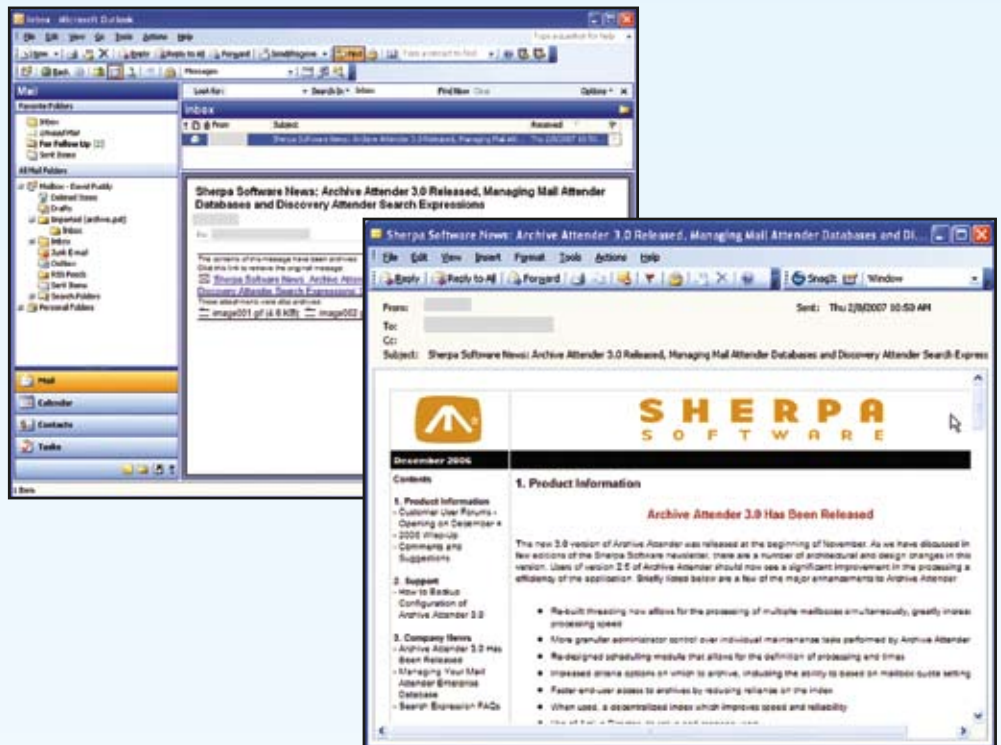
Inbox - Microsoft Outlook

File Edit View Go Tools Actions Help

Type a question for help

New Reply Reply to All Forward Send/Receive Find Type a contact to find

Back Messages

Mail

Favorite Folders

Inbox
Unread Mail
For Follow Up [2]
Sent Items

All Mail Folders

Mailbox - David Puddy
Deleted Items
Drafts
Imported (archive.pst)
Inbox
Inbox
Junk E-mail
Outbox
RSS Feeds
Sent Items
Search Folders
Personal Folders

Mail
Calendar
Contacts
Tasks

1 Item

Look for: Search In Inbox Find Now Clear Options

Inbox

From Subject Received

Sherpa Software News: Archive Attender 3.0 Released, Managing Mail Att... Thu 2/8/2007 10:5...

Sherpa Software News: Archive Attender 3.0 Released, Managing Mail Attender Databases and Discovery Attender Search Expressions

To:

The contents of this message have been archived.
Click this link to retrieve the original message:
Sherpa Software News: Archive Atten...
Discovery Attender Search Expressions...
These attachments were also archived:
image001.gif (4 KB) image002...

Sherpa Software News: Archive Attender 3.0 Released, Managing Mail Attender Databases and Di...

File Edit View Insert Format Tools Actions Help

Reply Reply to All Forward SnagIt Window

From:
To:
Cc:
Subject: Sherpa Software News: Archive Attender 3.0 Released, Managing Mail Attender Databases and Discovery Attender Search Express

Sent: Thu 2/8/2007 10:50 AM

SHERPA
SOFTWARE

December 2006

Contents

1. Product Information
- Customer User Forums - Opening on December 4
- 2006 Wrap-Up
- Comments and Suggestions

2. Support
- How to Backup Configuration of Archive Attender 3.0

3. Company News
- Archive Attender 3.0 Has Been Released
- Managing Your Mail Attender Enterprise Database
- Search Expression FAQs

1. Product Information

Archive Attender 3.0 Has Been Released

The new 3.0 version of Archive Attender was released at the beginning of November. As we have discussed in few editions of the Sherpa Software newsletter, there are a number of architectural and design changes in this version. Users of version 2.5 of Archive Attender should now see a significant improvement in the processing a efficiency of the application. Briefly listed below are a few of the major enhancements to Archive Attender

- Re-built threading now allows for the processing of multiple mailboxes simultaneously, greatly increa processing speed
- More granular administrator control over individual maintenance tasks performed by Archive Attender
- Re-designed scheduling module that allows for the definition of processing end times
- Increased criteria options on which to archive, including the ability to based on mailbox quota setting
- Faster end-user access to archives by reducing reliance on the index
- When used, a decentralized index which improves speed and reliability